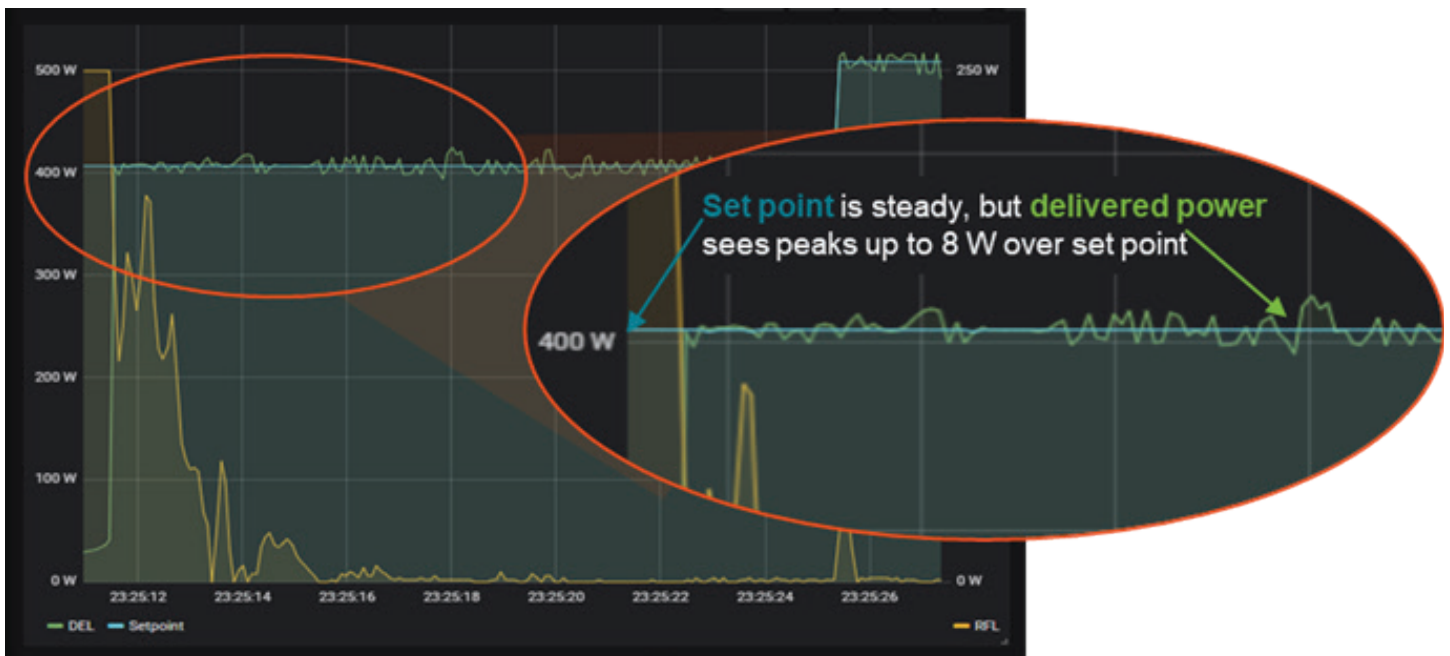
500 W
400 W
300 W
200 W
100 W
0 W
250 W
0 W
23:25:12
23:25:14
23:25:16
23:25:18
23:25:20
23:25:22
23:25:24
23:25:26
DEL
Setpoint
RFL

Set point is steady, but delivered power sees peaks up to 8 W over set point

400 W